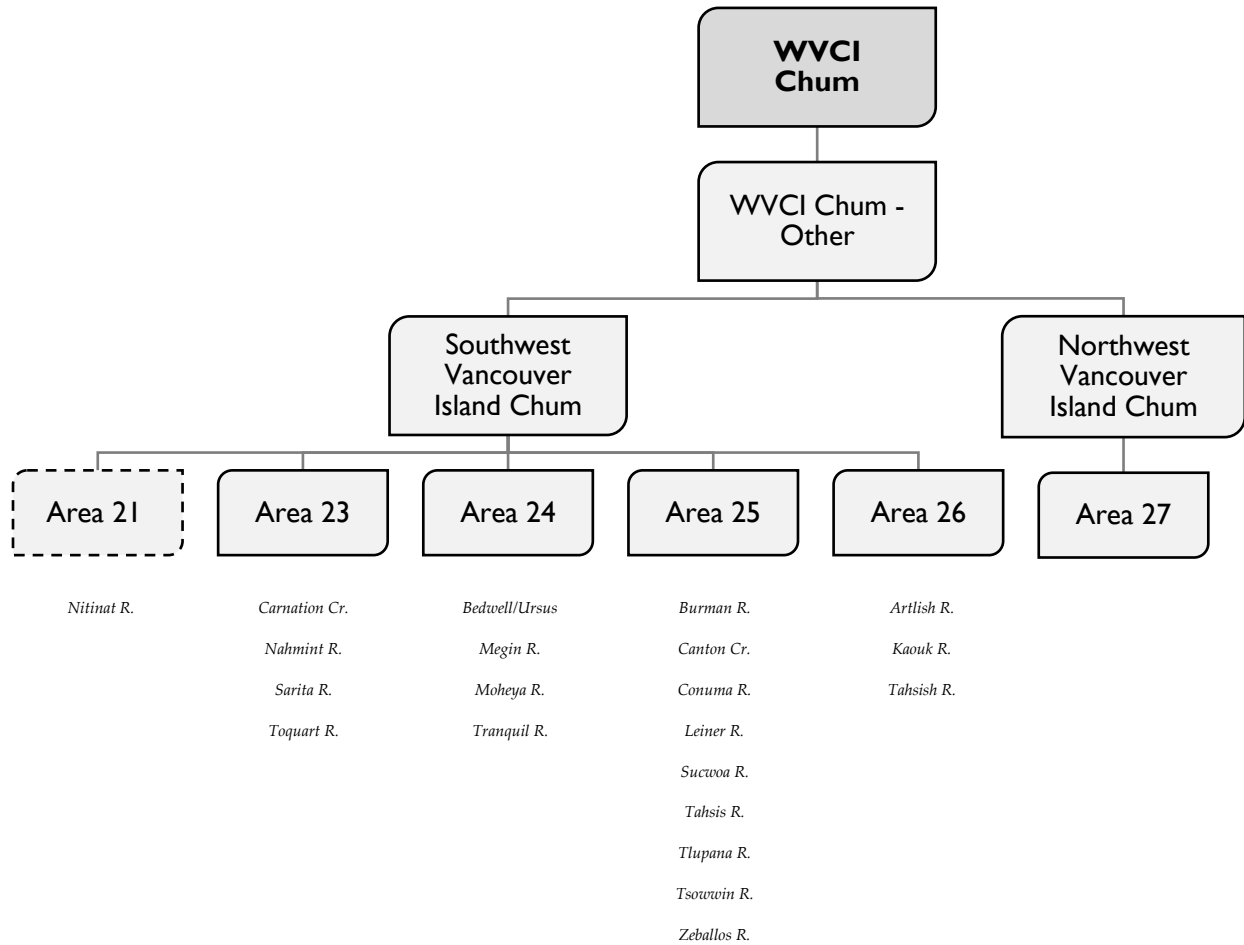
**WVCI Chum**

WVCI Chum - Other

Southwest Vancouver Island Chum

Northwest Vancouver Island Chum

Area 21

Nitinat R.

Area 23

Carnation Cr.
Nahmint R.
Sarita R.
Toquart R.

Area 24

Bedwell/Ursus
Megin R.
Moheya R.
Tranquil R.

Area 25

Burman R.
Canton Cr.
Conuma R.
Leiner R.
Sucwoa R.
Tahsis R.
Tlupana R.
Tsowwin R.
Zeballos R.

Area 26

Artlish R.
Kaouk R.
Tahsish R.

Area 27